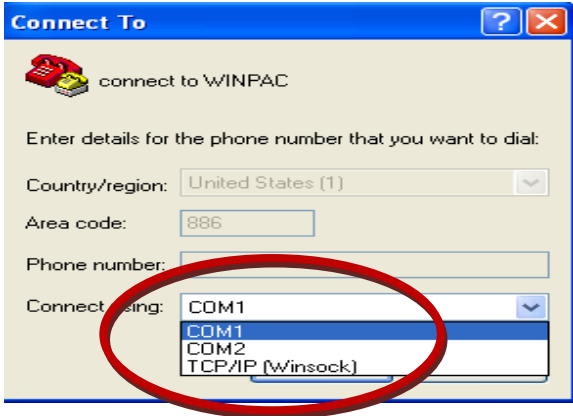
Connect To

?

connect to WINPAC

Enter details for the phone number that you want to dial:

Country/region: United States (1)

Area code: 886

Phone number:

Connect using: COM1

COM1
COM2
TCP/IP (Winsock)